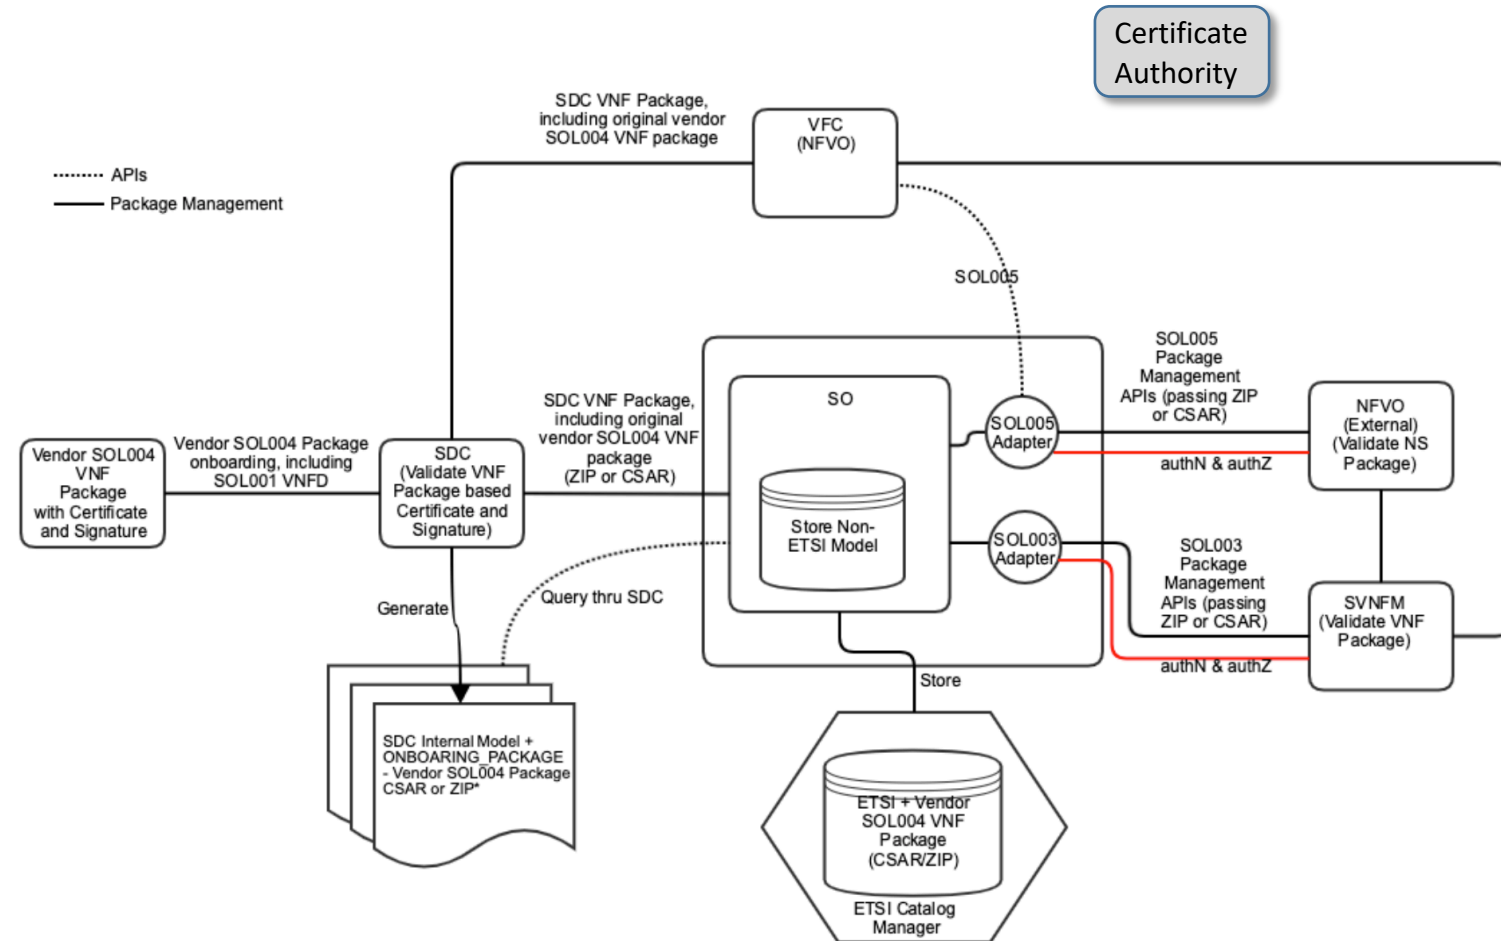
Certificate Authority

APIs
Package Management

SDC VNF Package, including original vendor SOL004 VNF package

VFC (NFVO)

SOL005

Vendor SOL004 VNF Package with Certificate and Signature

Vendor SOL004 Package onboarding, including SOL001 VNFD

SDC (Validate VNF Package based Certificate and Signature)

SDC VNF Package, including original vendor SOL004 VNF package (ZIP or CSAR)

SO

Store Non-ETSI Model

SOL005 Adapter

SOL003 Adapter

SOL005 Package Management APIs (passing ZIP or CSAR)

authN & authZ

NFVO (External) (Validate NS Package)

SOL003 Package Management APIs (passing ZIP or CSAR)

authN & authZ

SVNFM (Validate VNF Package)

Generate

Query thru SDC

Store

SDC Internal Model + ONBOARING_PACKAGE - Vendor SOL004 Package CSAR or ZIP*

ETSI + Vendor SOL004 VNF Package (CSAR/ZIP)

ETSI Catalog Manager